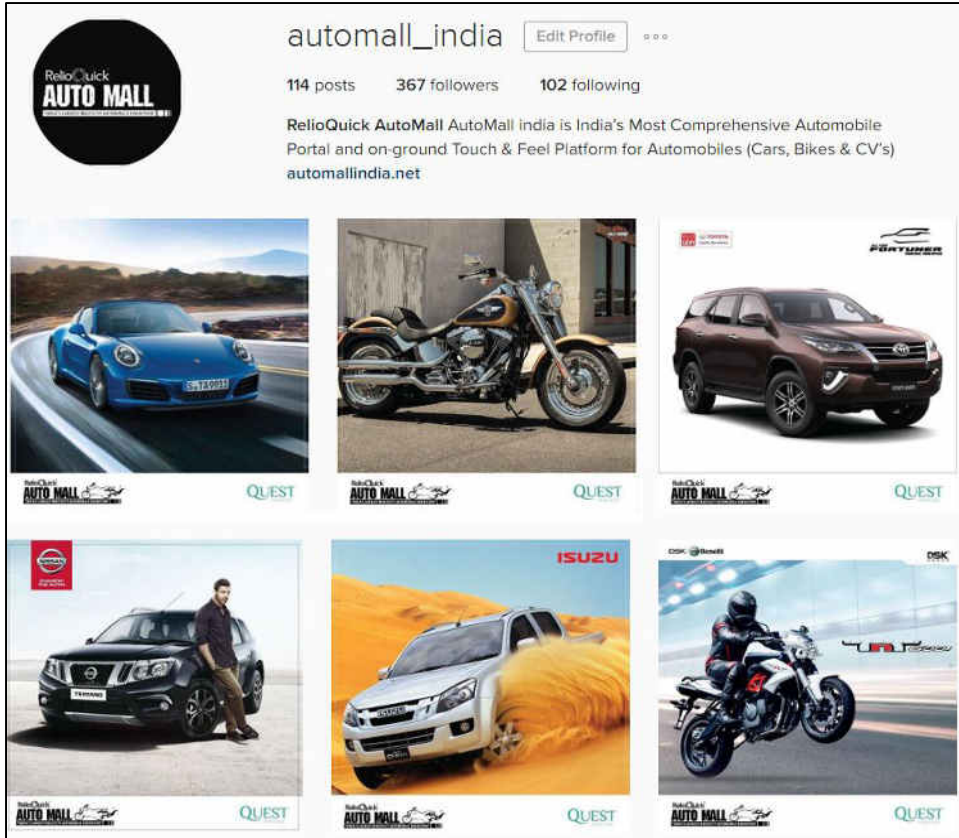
RelioQuick
AUTO MALL

automall_india

Edit Profile

114 posts 367 followers 102 following

RelioQuick AutoMall AutoMall india is India's Most Comprehensive Automobile Portal and on-ground Touch & Feel Platform for Automobiles (Cars, Bikes & CV's)
automallindia.net

RelioQuick AUTO MALL QUEST

RelioQuick AUTO MALL QUEST

FORTUNER

RelioQuick AUTO MALL QUEST

NISSAN

RelioQuick AUTO MALL QUEST

ISUZU

RelioQuick AUTO MALL QUEST

DSK Benelli

DSK

RelioQuick AUTO MALL QUEST